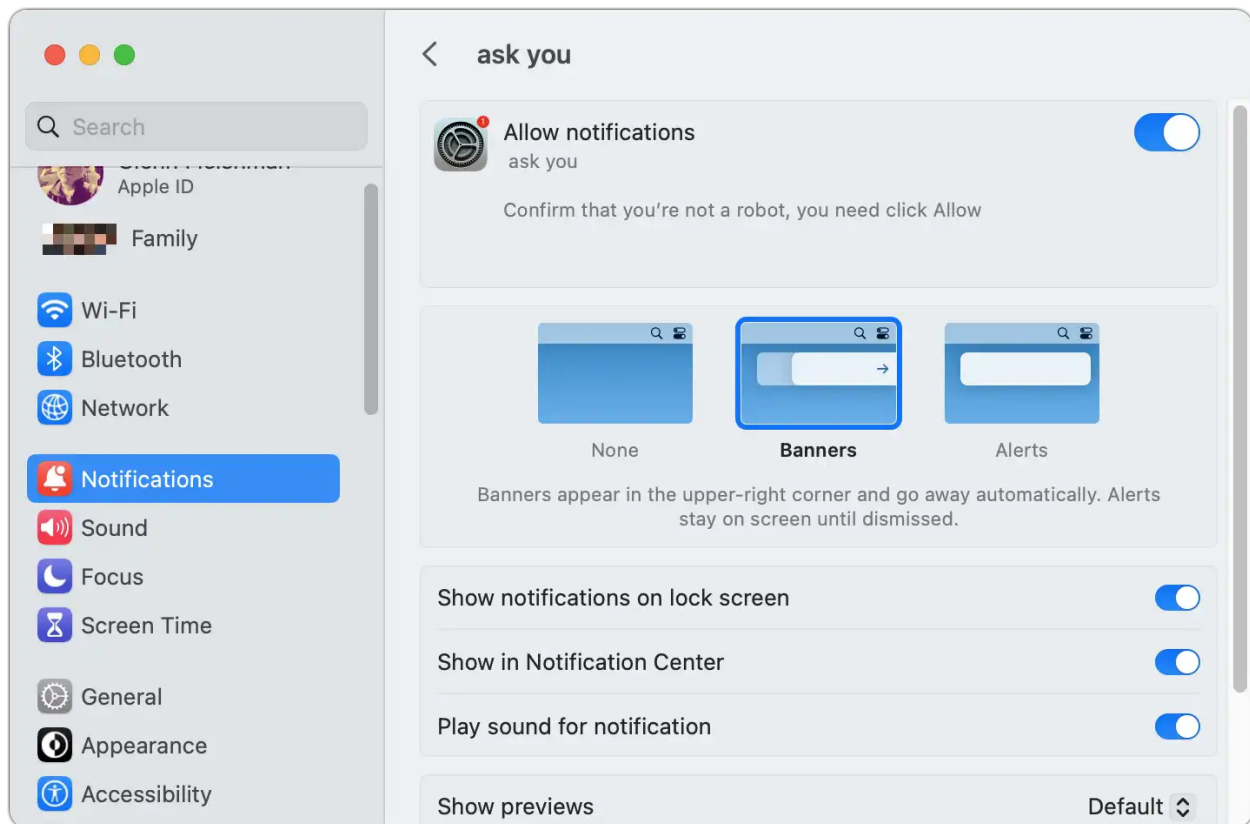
Search

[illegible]
Apple ID

Family

Wi-Fi
Bluetooth
Network

Notifications
Sound
Focus
Screen Time

General
Appearance
Accessibility

ask you

Allow notifications
ask you

Confirm that you're not a robot, you need click Allow

None
Banners
Alerts

Banners appear in the upper-right corner and go away automatically. Alerts stay on screen until dismissed.

Show notifications on lock screen
Show in Notification Center
Play sound for notification

Show previews
Default